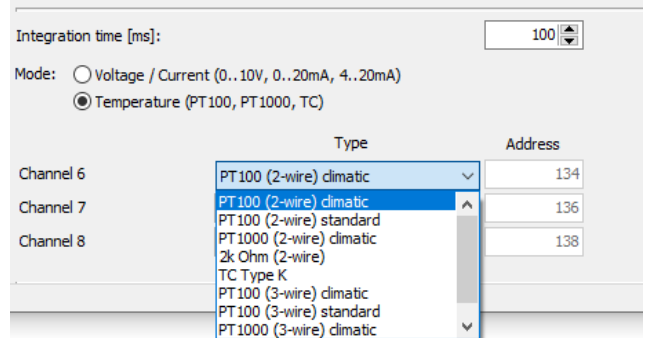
Integration time [ms]: 100

Mode: Voltage / Current (0..10V, 0..20mA, 4..20mA)

Temperature (PT100, PT1000, TC)

| | Type | Address |
|---|---|---|
| Channel 6 | PT100 (2-wire) climatic | 134 |
| Channel 7 | | 136 |
| Channel 8 | | 138 |

PT100 (2-wire) climatic
PT100 (2-wire) standard
PT1000 (2-wire) climatic
2k Ohm (2-wire)
TC Type K
PT100 (3-wire) climatic
PT100 (3-wire) standard
PT1000 (3-wire) climatic